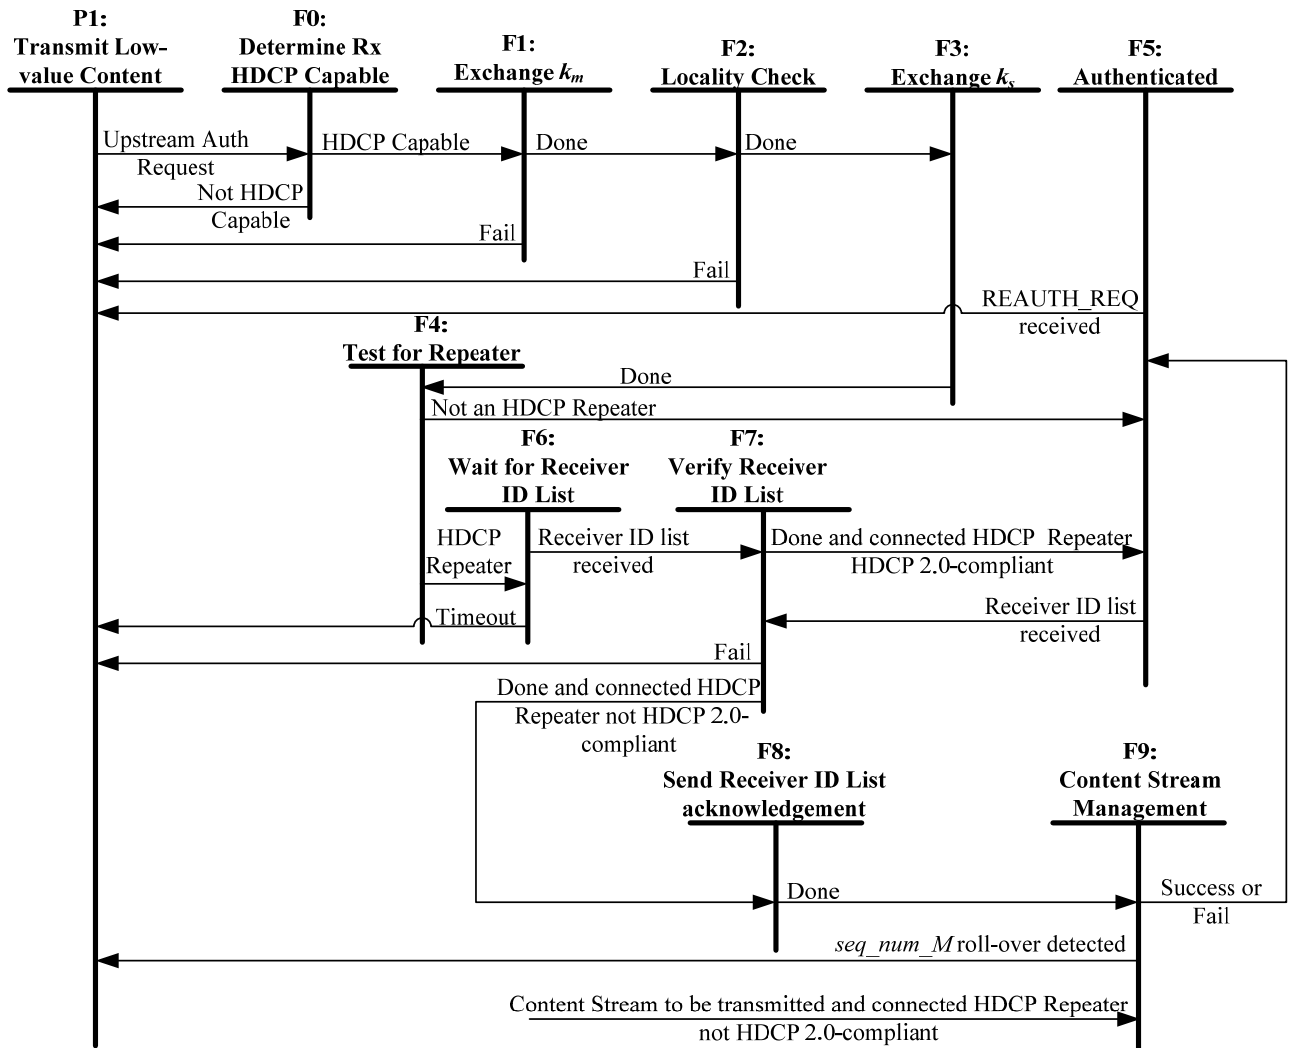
P1: Transmit Low-value Content

F0: Determine Rx HDCP Capable

F1: Exchange $k_m$

F2: Locality Check

F3: Exchange $k_s$

F5: Authenticated

Upstream Auth Request

HDCP Capable

Done

Done

Not HDCP Capable

Fail

Fail

REAUTH_REQ received

F4: Test for Repeater

Done

Not an HDCP Repeater

F6: Wait for Receiver ID List

F7: Verify Receiver ID List

HDCP Repeater

Receiver ID list received

Done and connected HDCP Repeater HDCP 2.0-compliant

Timeout

Receiver ID list received

Fail

Done and connected HDCP Repeater not HDCP 2.0-compliant

F8: Send Receiver ID List acknowledgement

F9: Content Stream Management

Done

Success or Fail

*seq_num_M* roll-over detected

Content Stream to be transmitted and connected HDCP Repeater not HDCP 2.0-compliant